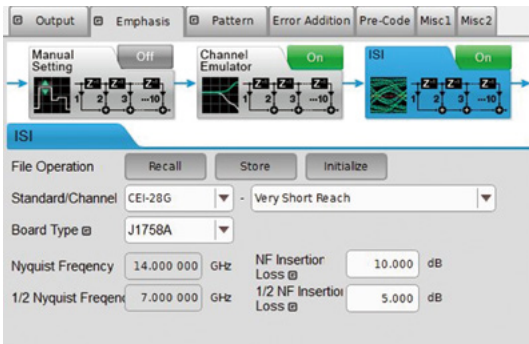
Output | Emphasis | Pattern | Error Addition | Pre-Code | Misc1 | Misc2

Manual Setting Off

Channel Emulator On

ISI On

$Z^{-1}$ $Z^{-1}$ $Z^{-1}$ 1 2 3 --10

$Z^{-1}$ $Z^{-1}$ $Z^{-1}$ 1 2 3 --10

$Z^{-1}$ $Z^{-1}$ $Z^{-1}$ 1 2 3 --10

ISI

File Operation Recall Store Initialize

Standard/Channel CEI-28G - Very Short Reach

Board Type J1758A

Nyquist Freqency 14.000 000 GHz

1/2 Nyquist Freqenc 7.000 000 GHz

NF Insertior Loss 10.000 dB

1/2 NF Insertioı Loss 5.000 dB